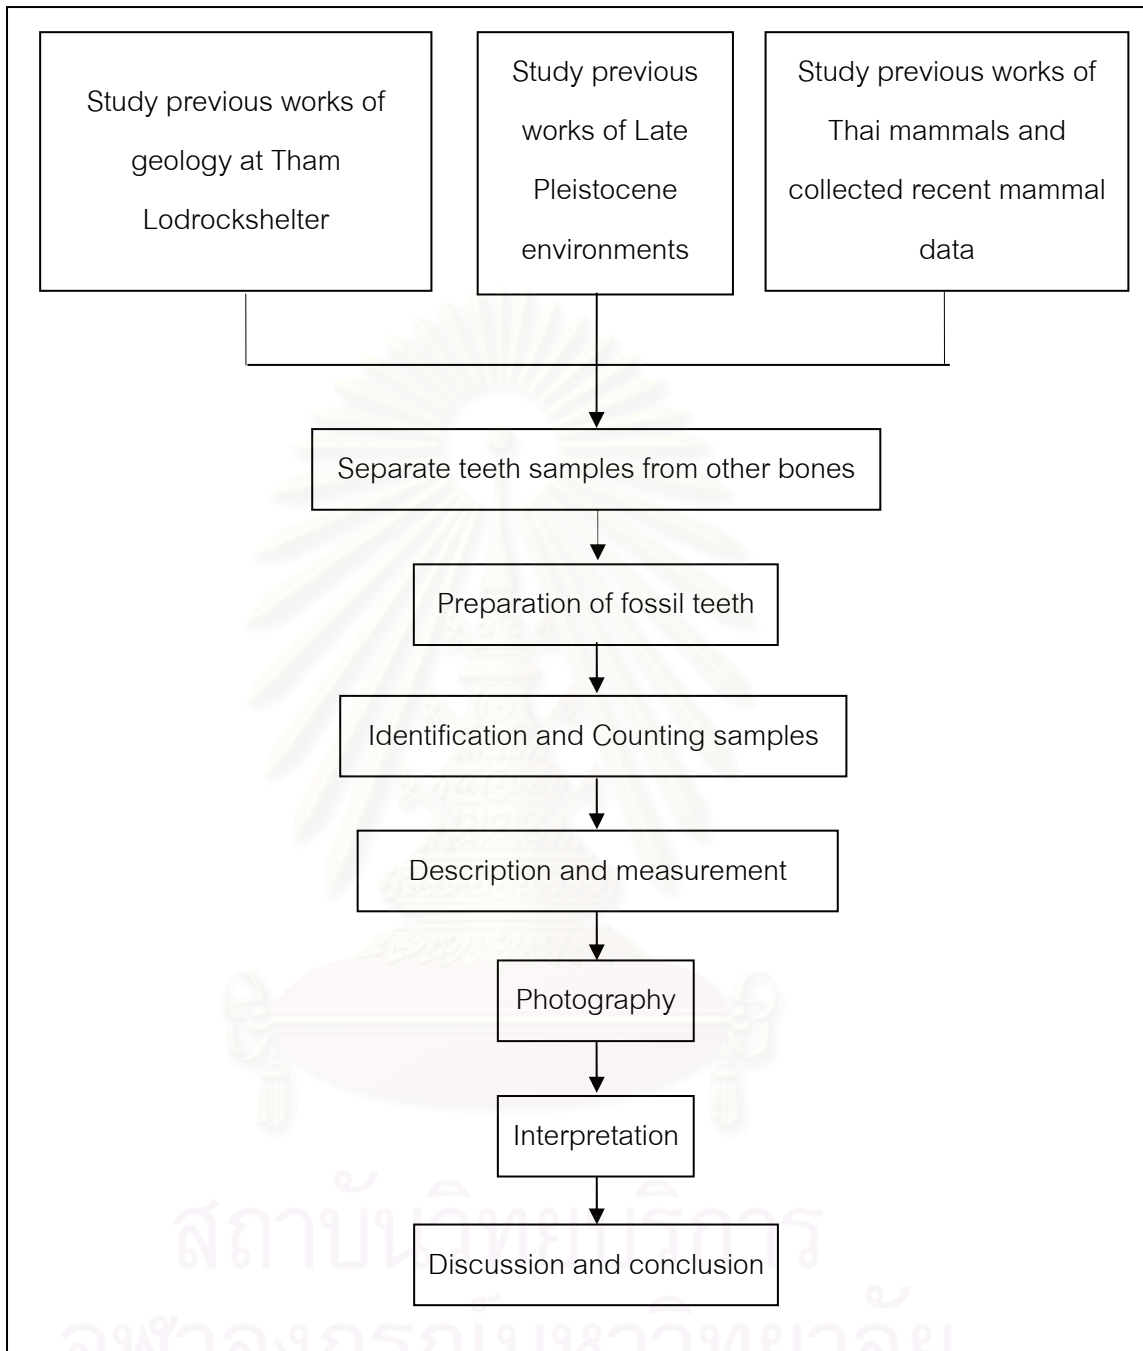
Study previous works of geology at Tham Lodrockshelter

Study previous works of Late Pleistocene environments

Study previous works of Thai mammals and collected recent mammal data

Separate teeth samples from other bones

Preparation of fossil teeth

Identification and Counting samples

Description and measurement

Photography

Interpretation

Discussion and conclusion

สถาบันวิทยบริการ
จุฬาลงกรณ์มหาวิทยาลัย